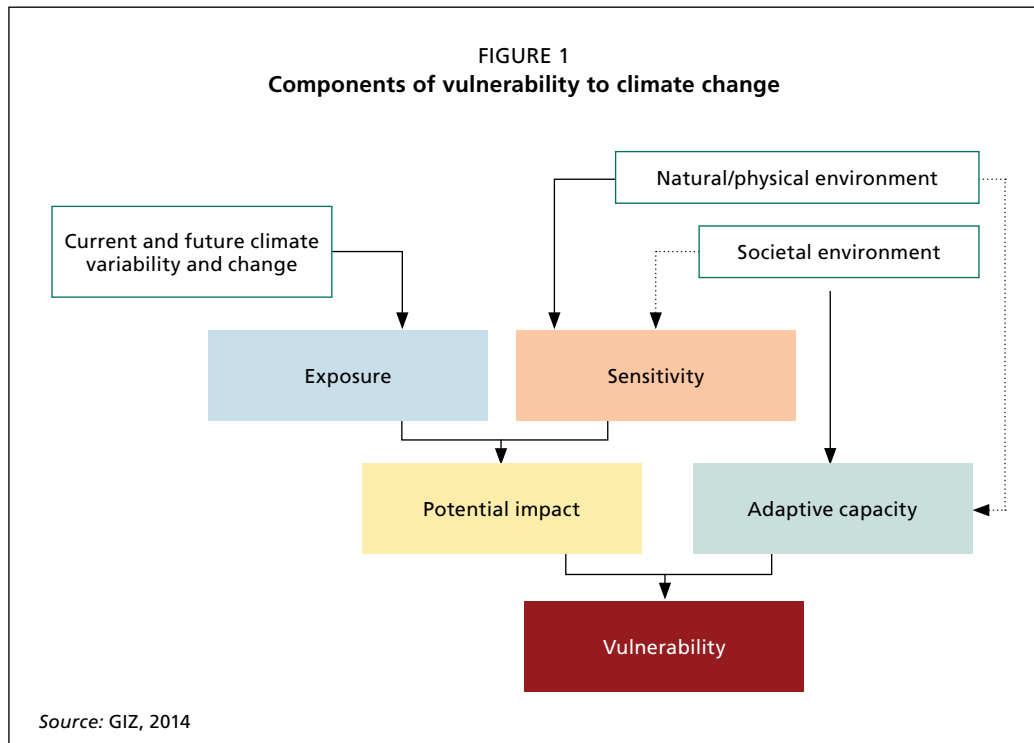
FIGURE 1
Components of vulnerability to climate change

Natural/physical environment

Current and future climate variability and change

Societal environment

Exposure

Sensitivity

Potential impact

Adaptive capacity

Vulnerability

Source: GIZ, 2014